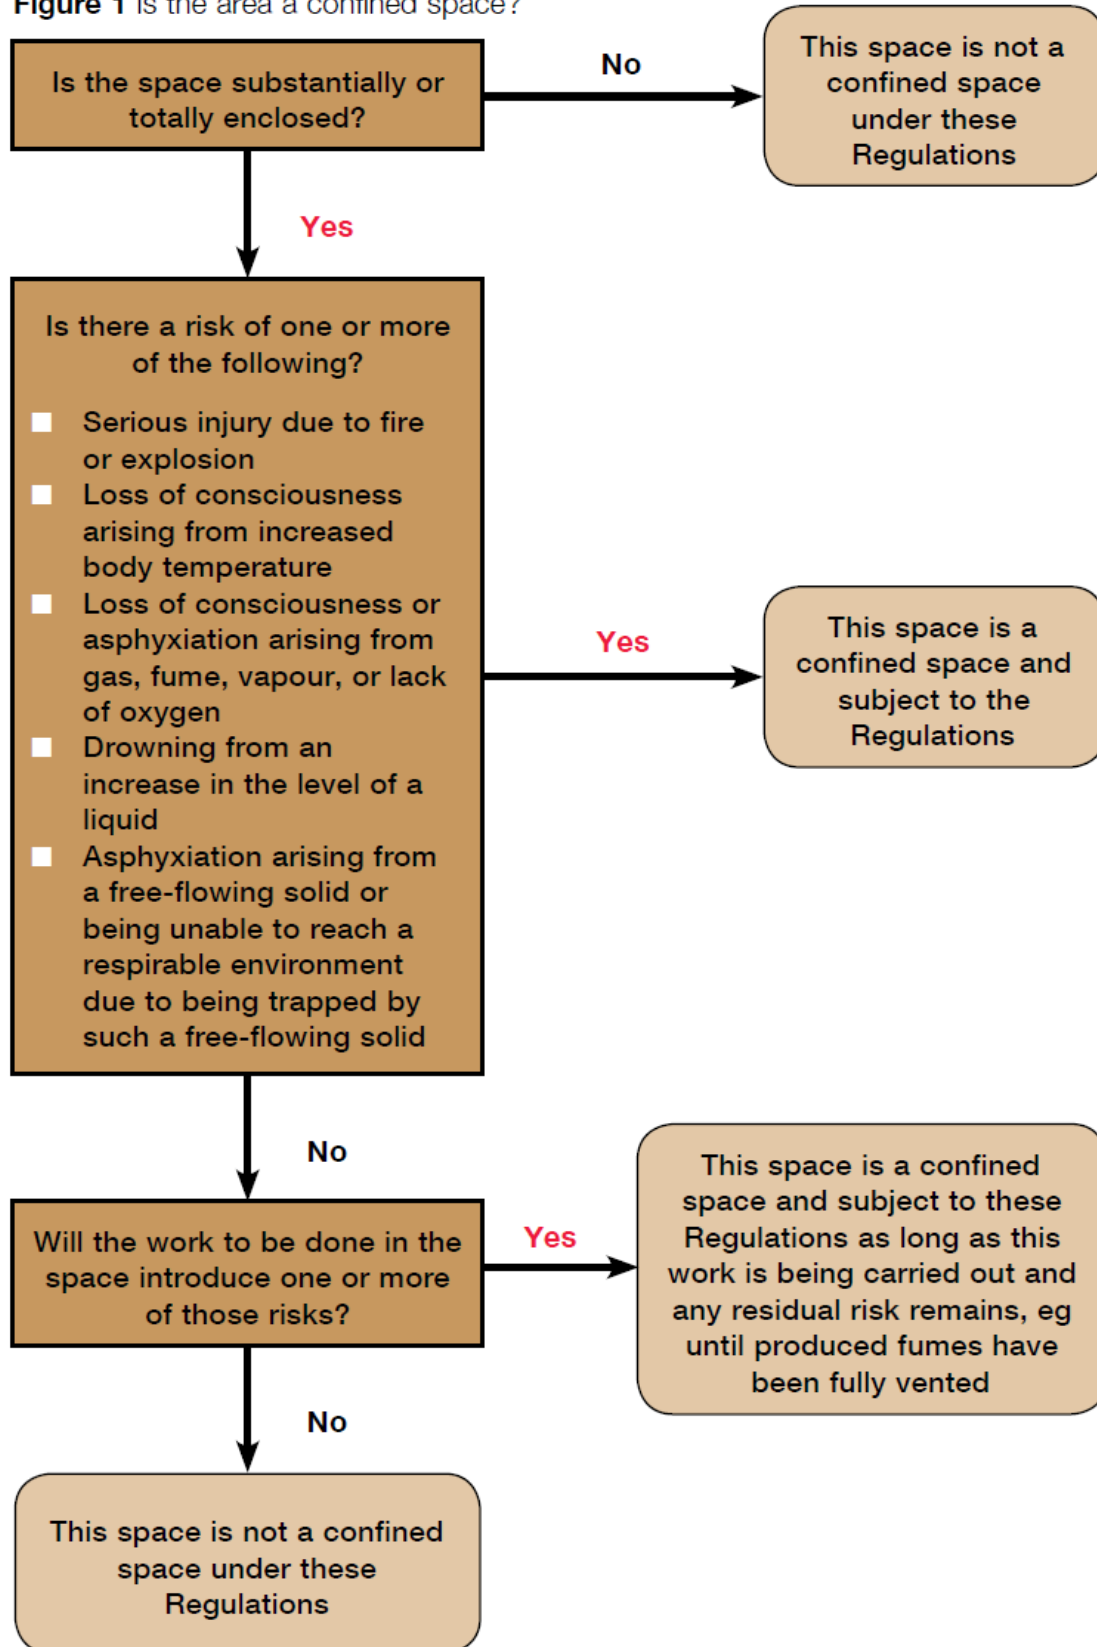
Figure 1 Is the area a confined space?

Is the space substantially or totally enclosed?

No

This space is not a confined space under these Regulations

Yes

Is there a risk of one or more of the following?

- Serious injury due to fire or explosion
- Loss of consciousness arising from increased body temperature
- Loss of consciousness or asphyxiation arising from gas, fume, vapour, or lack of oxygen
- Drowning from an increase in the level of a liquid
- Asphyxiation arising from a free-flowing solid or being unable to reach a respirable environment due to being trapped by such a free-flowing solid

Yes

This space is a confined space and subject to the Regulations

No

Will the work to be done in the space introduce one or more of those risks?

Yes

This space is a confined space and subject to these Regulations as long as this work is being carried out and any residual risk remains, eg until produced fumes have been fully vented

No

This space is not a confined space under these Regulations